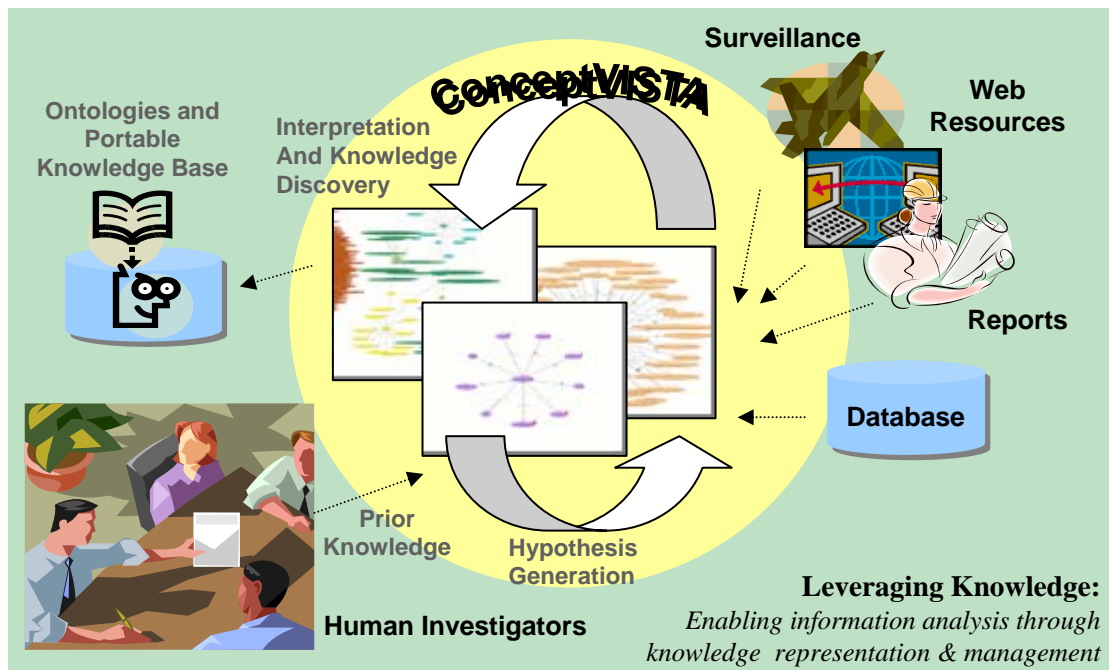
ConceptVISTA

Surveillance

Web Resources

Ontologies and Portable Knowledge Base

Interpretation And Knowledge Discovery

Reports

Database

Prior Knowledge

Hypothesis Generation

Human Investigators

Leveraging Knowledge:

Enabling information analysis through knowledge representation & management